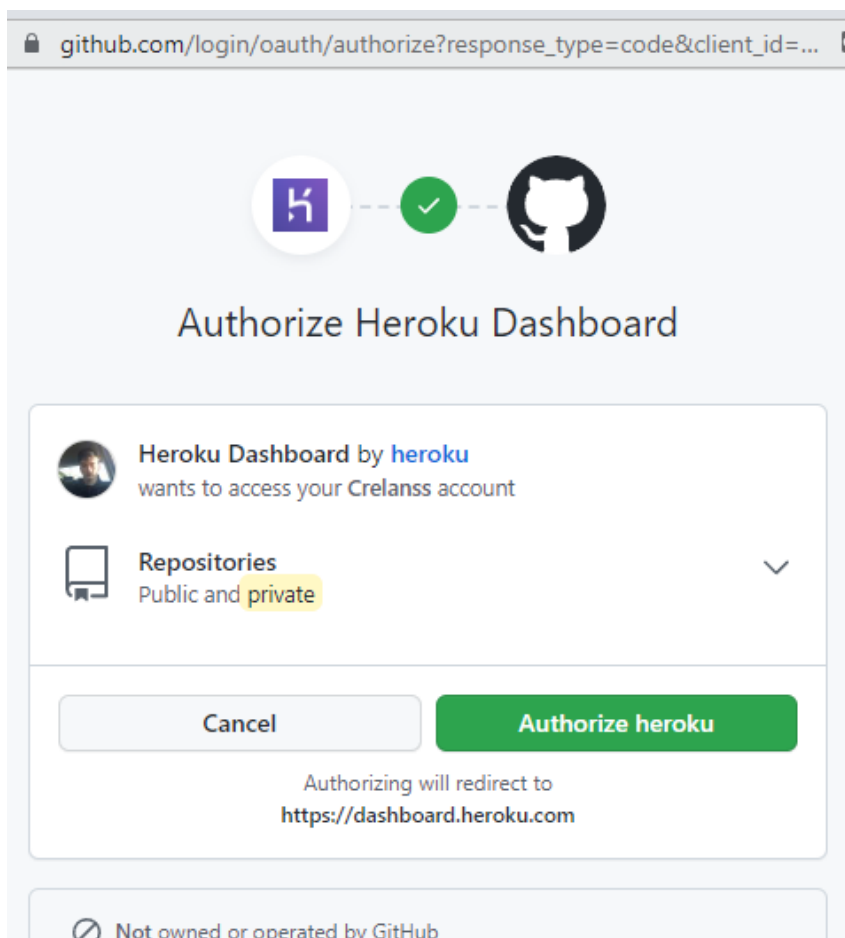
github.com/login/oauth/authorize?response_type=code&client_id=...

Authorize Heroku Dashboard

Heroku Dashboard by heroku
wants to access your Crelanss account

Repositories
Public and private

Cancel

Authorize heroku

Authorizing will redirect to
https://dashboard.heroku.com

Not owned or operated by GitHub